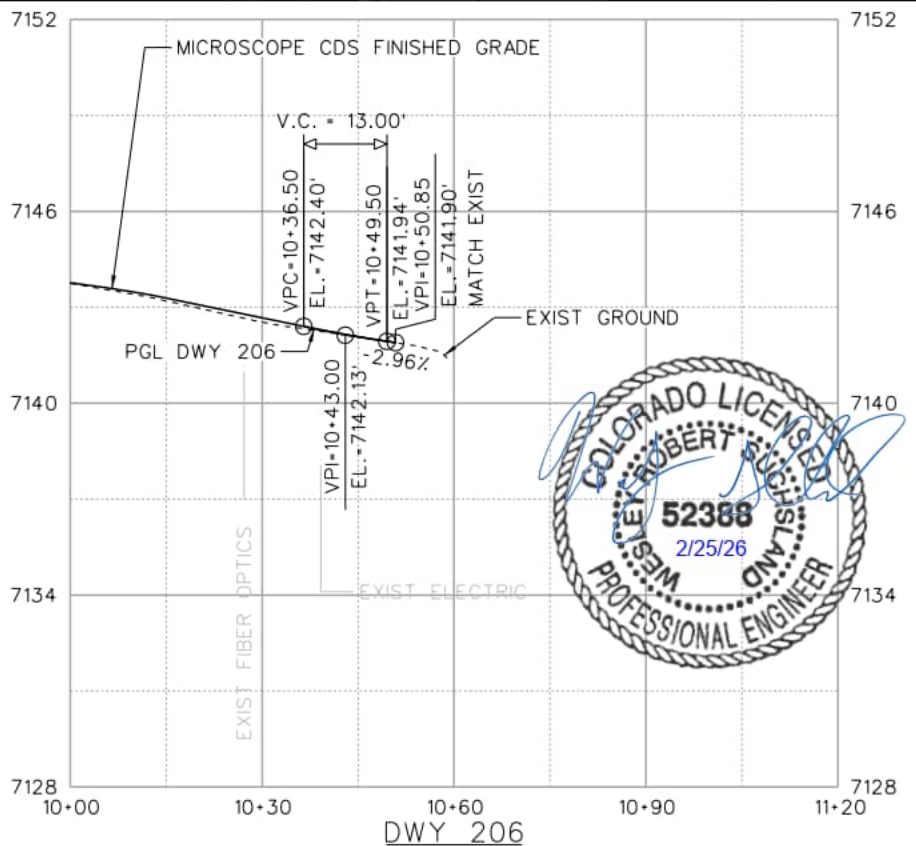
7152
7152
MICROSCOPE CDS FINISHED GRADE
V.C. = 13.00'
VPC=10+36.50
EL.=7142.40'
VPT=10+49.50
EL.=7141.94'
VPI=10+50.85
EL.=7141.90'
MATCH EXIST
7146
7146
EXIST GROUND
PGL DWY 206
-2.96%
VPI=10+43.00
EL.=7142.13'
7140
7140
COLORADO LICENSED
WESLEY ROBERT FUCHSLAND
52388
2/25/26
PROFESSIONAL ENGINEER
EXIST FIBER OPTICS
EXIST ELECTRIC
7134
7134
7128
7128
10+00
10+30
10+60
10+90
11+20
DWY 206